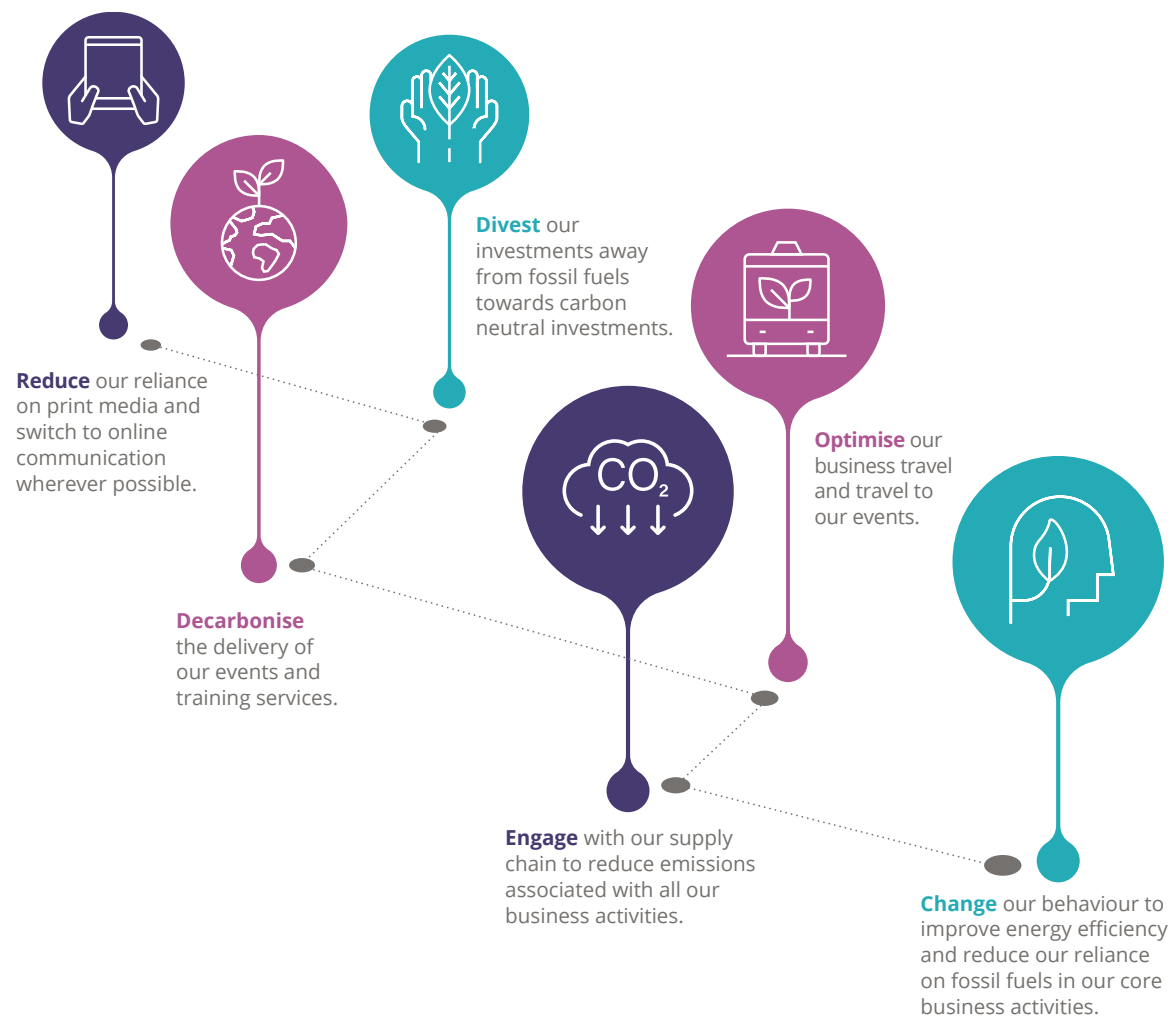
Divest our investments away from fossil fuels towards carbon neutral investments.

Reduce our reliance on print media and switch to online communication wherever possible.

$CO_2$

Optimise our business travel and travel to our events.

Decarbonise the delivery of our events and training services.

Engage with our supply chain to reduce emissions associated with all our business activities.

Change our behaviour to improve energy efficiency and reduce our reliance on fossil fuels in our core business activities.